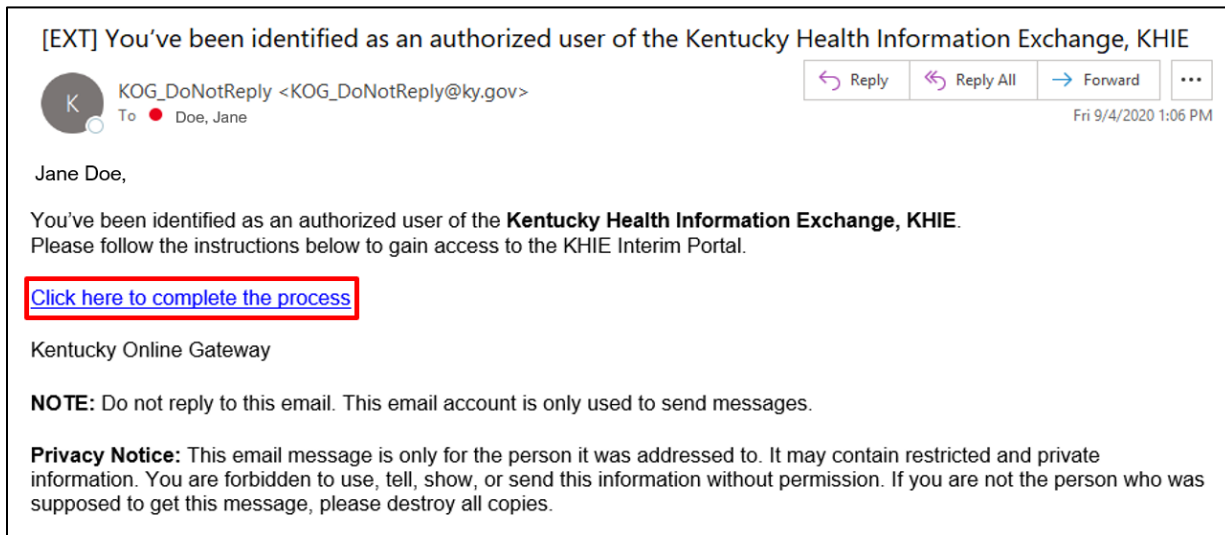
[EXT] You've been identified as an authorized user of the Kentucky Health Information Exchange, KHIE

K

KOG_DoNotReply <KOG_DoNotReply@ky.gov>
To Doe, Jane

Reply
Reply All
Forward
...

Fri 9/4/2020 1:06 PM

Jane Doe,

You've been identified as an authorized user of the **Kentucky Health Information Exchange, KHIE**.
Please follow the instructions below to gain access to the KHIE Interim Portal.

Click here to complete the process

Kentucky Online Gateway

**NOTE:** Do not reply to this email. This email account is only used to send messages.

**Privacy Notice:** This email message is only for the person it was addressed to. It may contain restricted and private information. You are forbidden to use, tell, show, or send this information without permission. If you are not the person who was supposed to get this message, please destroy all copies.